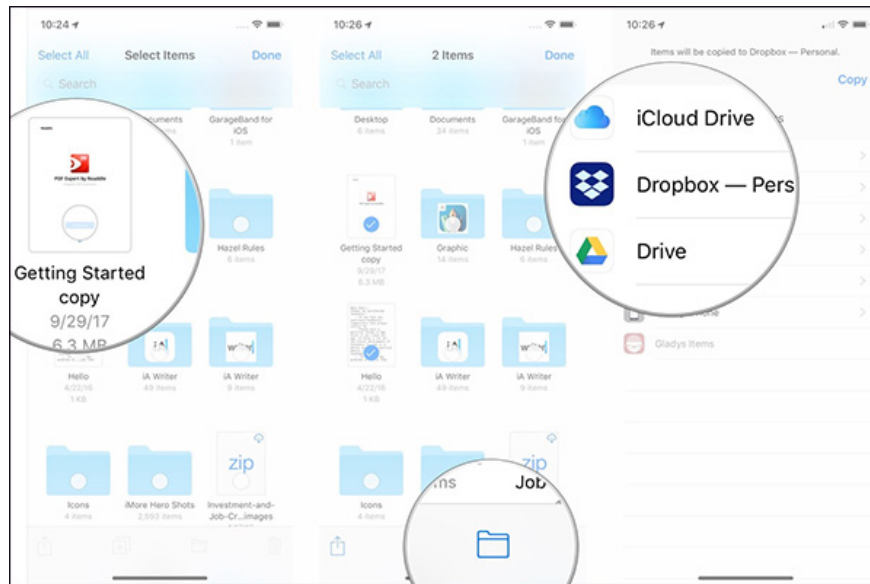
10:24

Select All Select Items Done

Search

Documents GarageBand for iOS 1 item

PDF Expert by Readdle

Getting Started copy 9/29/17 6.3 MB

Hazel Rules 6 items

Hello 4/22/16 1 KB

iA Writer 49 items

iA Writer 49 items

Icons 4 items

iMore Hero Shots 2,593 items

zip Investment-and-Job-Cr...images

10:26

Select All 2 Items Done

Search

Desktop 6 items

Documents 34 items

GarageBand for iOS 1 item

Getting Started copy 9/29/17 6.3 MB

Graphic 14 items

Hazel Rules 6 items

Hello 4/22/16 1 KB

iA Writer 49 items

iA Writer 49 items

Icons 4 items

zip

ns Job

10:26

Items will be copied to Dropbox — Personal.

Copy

iCloud Drive

Dropbox — Pers

Drive

Gladys Items